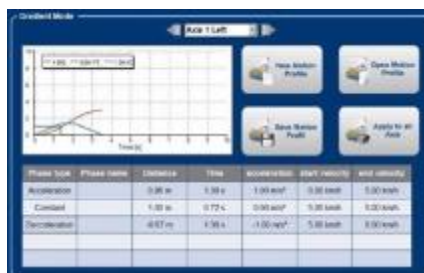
Gradient Mode

Axis 1 Left

Time [s]

New Motion Profile

Open Motion Profile

Save Motion Profil

Apply to an Axis

| Phase type | Phase name | Distance | Time | acceleration | start velocity | end velocity |
|---|---|---|---|---|---|---|
| Acceleration | | 0.86 m | 1.39 s | 1.00 m/s² | 0.00 km/h | 5.00 km/h |
| Constant | | 1.00 m | 0.72 s | 0.00 m/s² | 5.00 km/h | 5.00 km/h |
| Deceleration | | -0.97 m | 1.39 s | -1.00 m/s² | 5.00 km/h | 0.00 km/h |
| | | | | | | |
| | | | | | | |